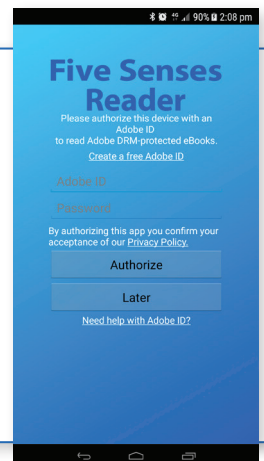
90% 2:08 pm

Five Senses Reader

Please authorize this device with an Adobe ID to read Adobe DRM-protected eBooks.

Create a free Adobe ID

Adobe ID

Password

By authorizing this app you confirm your acceptance of our Privacy Policy.

Authorize

Later

Need help with Adobe ID?